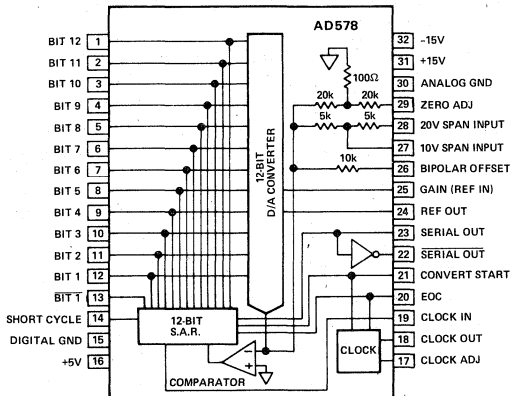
AD578

BIT 12 1
BIT 11 2
BIT 10 3
BIT 9 4
BIT 8 5
BIT 7 6
BIT 6 7
BIT 5 8
BIT 4 9
BIT 3 10
BIT 2 11
BIT 1 12
$\overline{\text{BIT 1}}$ 13
SHORT CYCLE 14
DIGITAL GND 15
+5V 16

32 −15V
31 +15V
30 ANALOG GND
29 ZERO ADJ
28 20V SPAN INPUT
27 10V SPAN INPUT
26 BIPOLAR OFFSET
25 GAIN (REF IN)
24 REF OUT
23 SERIAL OUT
22 $\overline{\text{SERIAL OUT}}$
21 CONVERT START
20 EOC
19 CLOCK IN
18 CLOCK OUT
17 CLOCK ADJ

100Ω
20k
20k
5k
5k
10k

12-BIT D/A CONVERTER

12-BIT S.A.R.

CLOCK

COMPARATOR